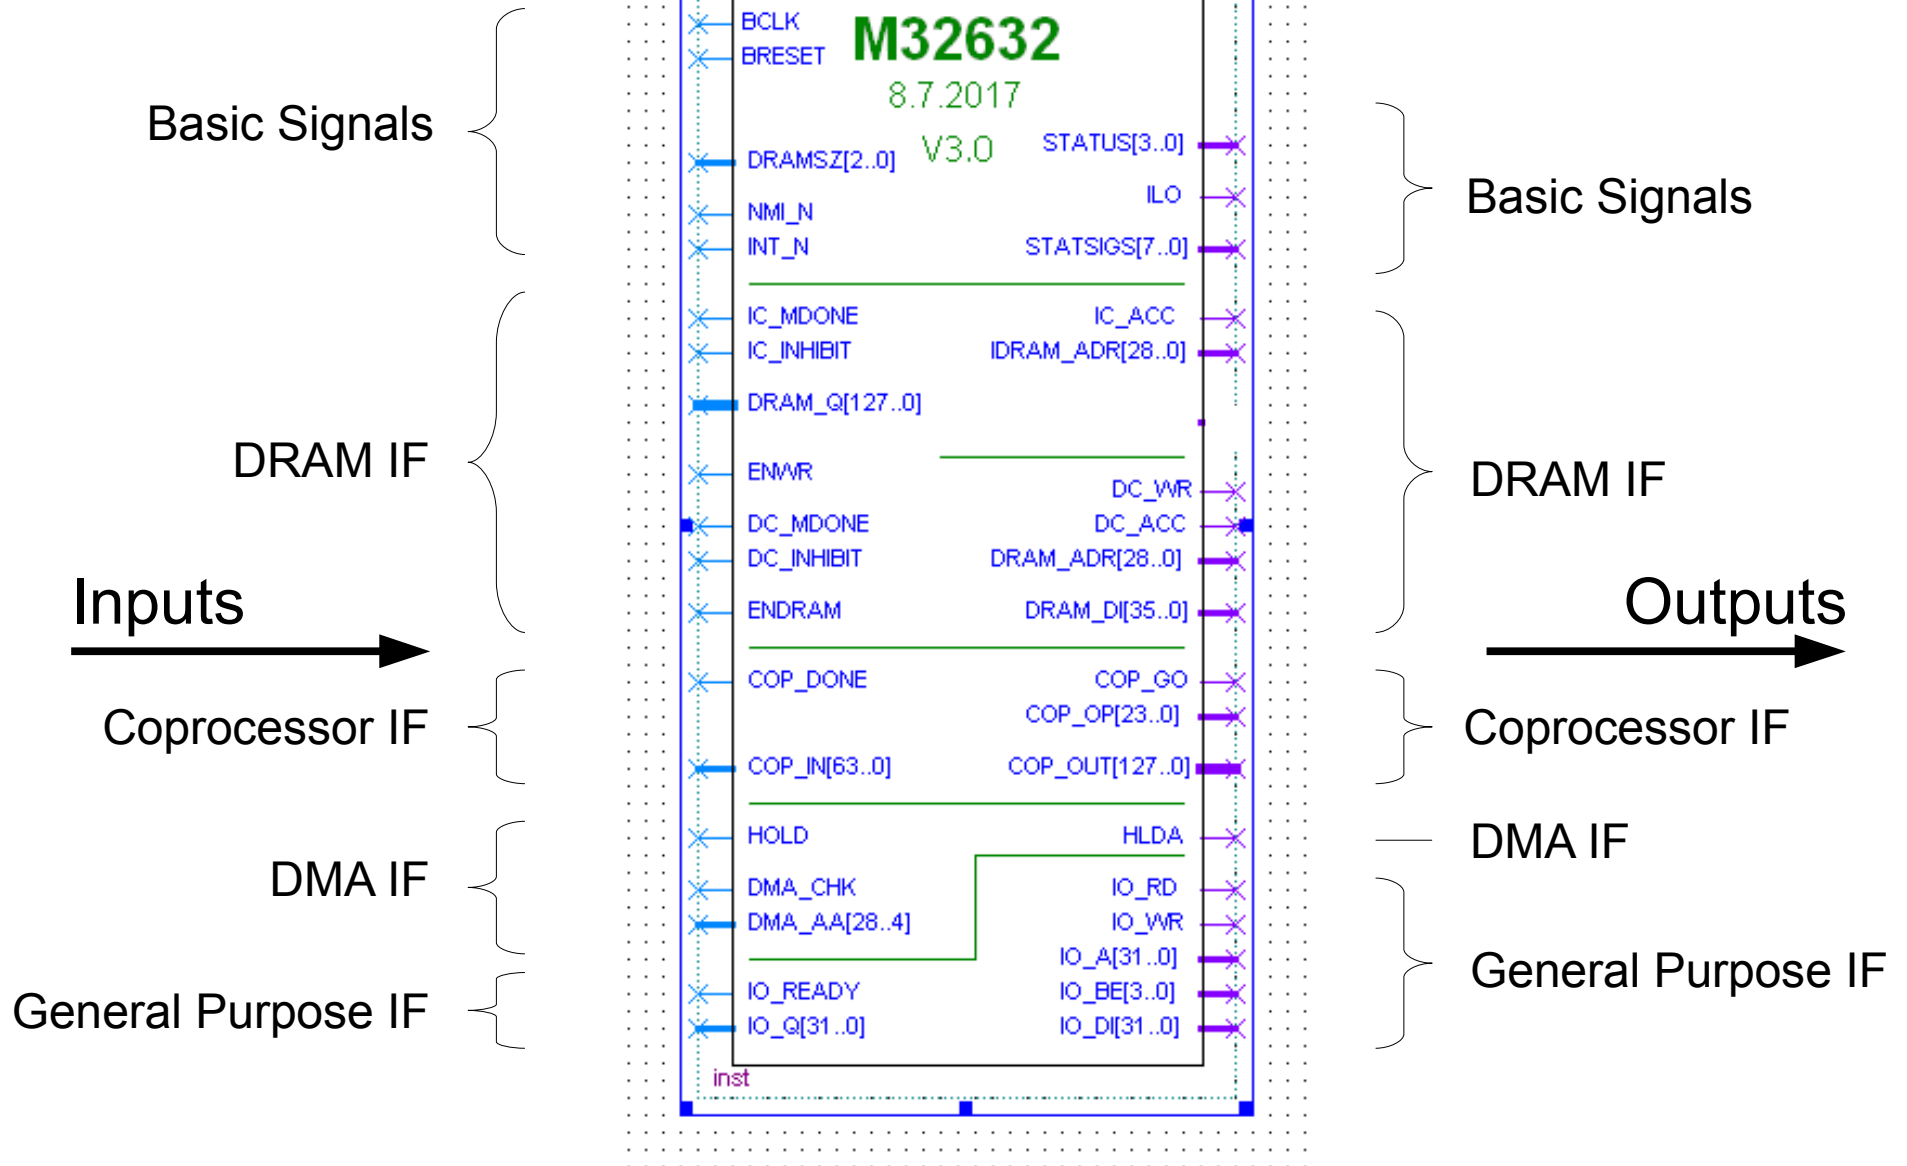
M32632
8.7.2017
V3.0

Basic Signals
BCLK
BRESET
DRAMSZ[2..0]
NMI_N
INT_N

DRAM IF
IC_MDONE
IC_INHIBIT
DRAM_Q[127..0]
ENWR
DC_MDONE
DC_INHIBIT
ENDRAM

Inputs

Coprocessor IF
COP_DONE
COP_IN[63..0]

DMA IF
HOLD
DMA_CHK
DMA_AA[28..4]

General Purpose IF
IO_READY
IO_Q[31..0]

inst

STATUS[3..0]
ILO
STATSIGS[7..0]
Basic Signals

IC_ACC
IDRAM_ADR[28..0]
DC_WR
DC_ACC
DRAM_ADR[28..0]
DRAM_DI[35..0]
DRAM IF

Outputs

COP_GO
COP_OP[23..0]
COP_OUT[127..0]
Coprocessor IF

HLDA
DMA IF

IO_RD
IO_WR
IO_A[31..0]
IO_BE[3..0]
IO_DI[31..0]
General Purpose IF